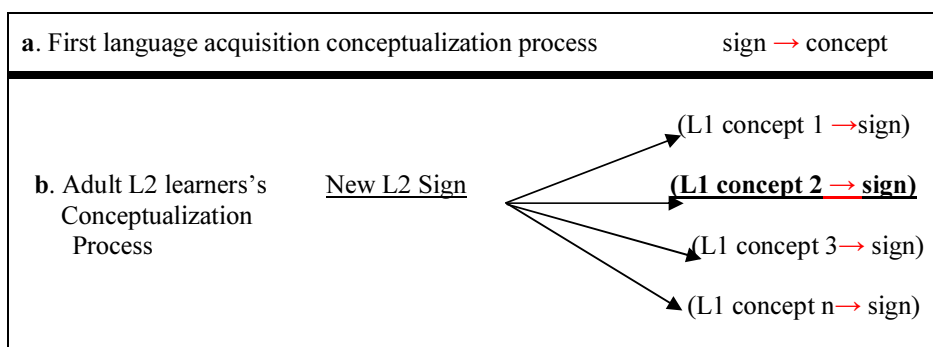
**a**. First language acquisition conceptualization process sign → concept

**b**. Adult L2 learners's Conceptualization Process

New L2 Sign

(L1 concept 1 →sign)

**(L1 concept 2 → sign)**

(L1 concept 3→ sign)

(L1 concept n→ sign)